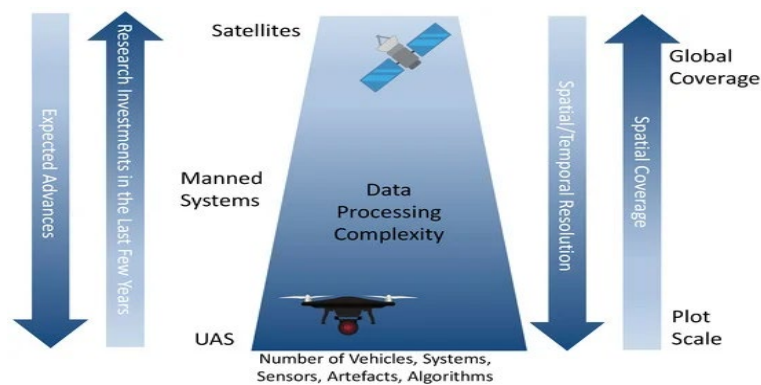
Expected Advances

Research Investments in the Last Few Years

Satellites

Manned Systems

UAS

Data Processing Complexity

Number of Vehicles, Systems, Sensors, Artefacts, Algorithms

Spatial/Temporal Resolution

Spatial Coverage

Global Coverage

Plot Scale